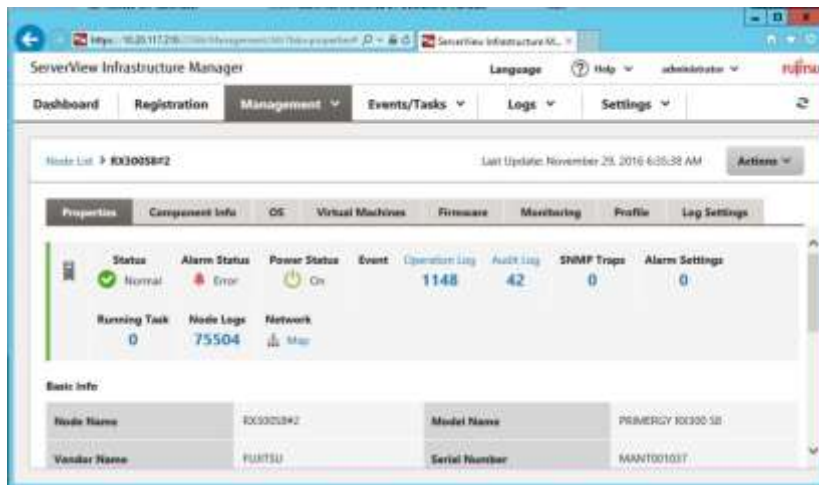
ServerView Infrastructure Manager

Language
Help
administrator
FUJITSU

Dashboard
Registration
Management
Events/Tasks
Logs
Settings

Node List > RX300S8#2

Last Update: November 29, 2016 6:35:38 AM

Actions

Properties
Component Info
OS
Virtual Machines
Firmware
Monitoring
Profile
Log Settings

Status
Normal
Alarm Status
Error
Power Status
On
Event
Operation Log
1148
Audit Log
42
SNMP Traps
0
Alarm Settings
0

Running Task
0
Node Logs
75504
Network
Map

Basic Info

| Node Name | RX300S8#2 | Model Name | PRIMERGY RX300 S8 |
|---|---|---|---|
| Vendor Name | FUJITSU | Serial Number | MANT001037 |